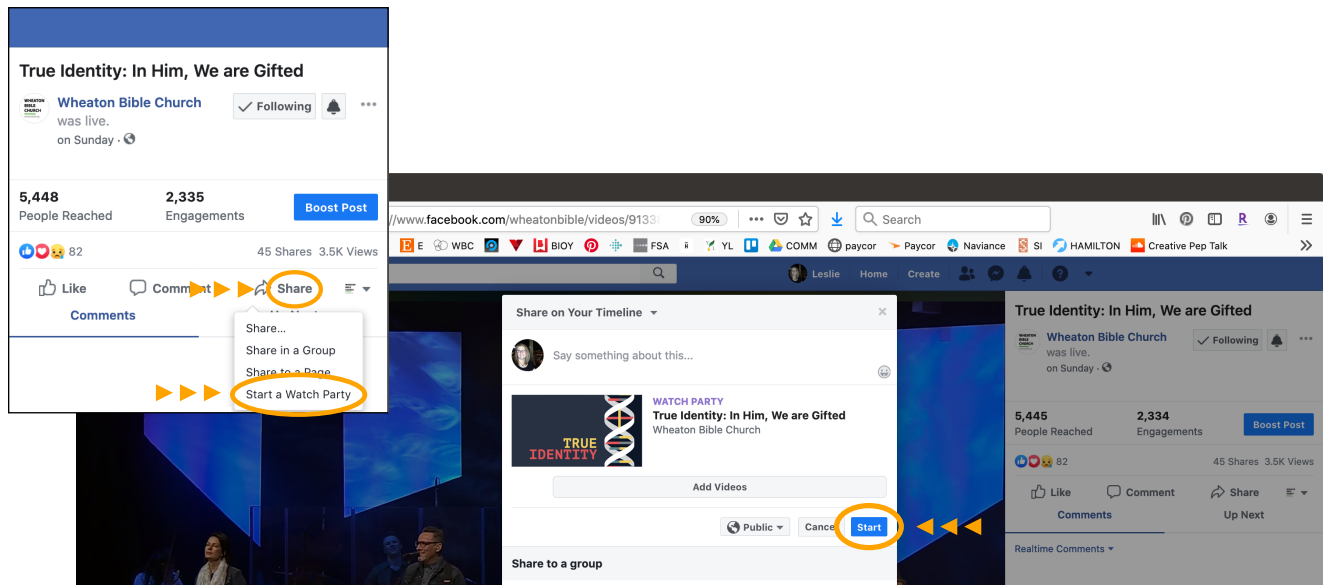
True Identity: In Him, We are Gifted

WHEATON BIBLE CHURCH

Wheaton Bible Church was live.
on Sunday ·

Following

5,448
People Reached

2,335
Engagements

Boost Post

82

45 Shares 3.5K Views

Like

Comment

Share

Comments

Share...
Share in a Group
Share to a Page
Start a Watch Party

//www.facebook.com/wheatonbible/videos/9133

90%

Search

E WBC BIOY FSA YL COMM paycor Paycor Naviance SI HAMILTON Creative Pep Talk

Leslie Home Create

Share on Your Timeline

Say something about this...

WATCH PARTY
True Identity: In Him, We are Gifted
Wheaton Bible Church

TRUE IDENTITY

Add Videos

Public

Cancel

Start

Share to a group

True Identity: In Him, We are Gifted

WHEATON BIBLE CHURCH

Wheaton Bible Church was live.
on Sunday ·

Following

5,445
People Reached

2,334
Engagements

Boost Post

82

45 Shares 3.5K Views

Like

Comment

Share

Comments

Up Next

Realtime Comments